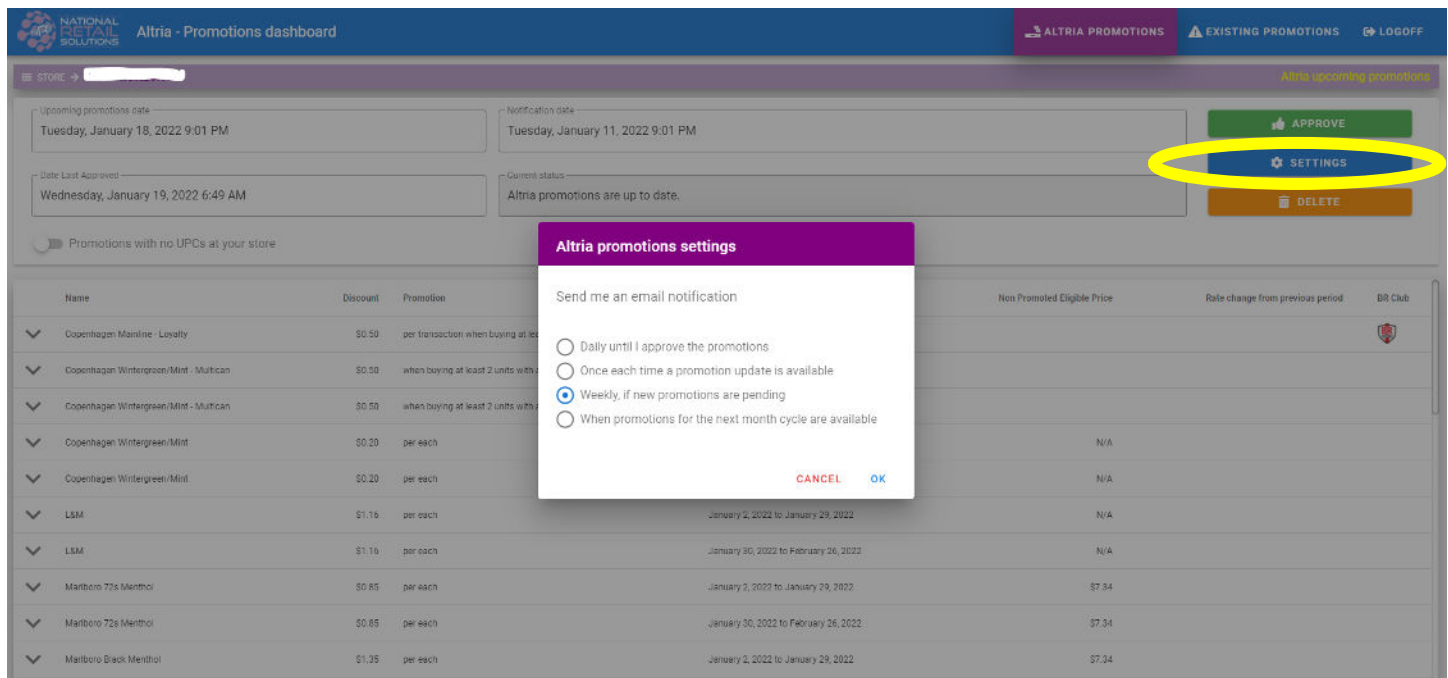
NATIONAL RETAIL SOLUTIONS

Altria - Promotions dashboard

ALTRIA PROMOTIONS
EXISTING PROMOTIONS
LOGOFF

STORE → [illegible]

Altria upcoming promotions

Upcoming promotions date
Tuesday, January 18, 2022 9:01 PM

Notification date
Tuesday, January 11, 2022 9:01 PM

APPROVE

SETTINGS

Date Last Approved
Wednesday, January 19, 2022 6:49 AM

Current status
Altria promotions are up to date.

DELETE

Promotions with no UPCs at your store

| | Name | Discount | Promotion | | Non Promoted Eligible Price | Rate change from previous period | BR Club |
|---|---|---|---|---|---|---|---|
| | Copenhagen Mainline - Loyalty | $0.50 | per transaction when buying at le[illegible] | | | | |
| | Copenhagen Wintergreen/Mint - Multican | $0.50 | when buying at least 2 units with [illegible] | | | | |
| | Copenhagen Wintergreen/Mint - Multican | $0.50 | when buying at least 2 units with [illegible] | | | | |
| | Copenhagen Wintergreen/Mint | $0.20 | per each | | N/A | | |
| | Copenhagen Wintergreen/Mint | $0.20 | per each | | N/A | | |
| | L&M | $1.16 | per each | January 2, 2022 to January 29, 2022 | N/A | | |
| | L&M | $1.16 | per each | January 30, 2022 to February 26, 2022 | N/A | | |
| | Marlboro 72s Menthol | $0.85 | per each | January 2, 2022 to January 29, 2022 | $7.34 | | |
| | Marlboro 72s Menthol | $0.85 | per each | January 30, 2022 to February 26, 2022 | $7.34 | | |
| | Marlboro Black Menthol | $1.35 | per each | January 2, 2022 to January 29, 2022 | $7.34 | | |

Altria promotions settings

Send me an email notification

Daily until I approve the promotions
Once each time a promotion update is available
Weekly, if new promotions are pending
When promotions for the next month cycle are available

CANCEL
OK